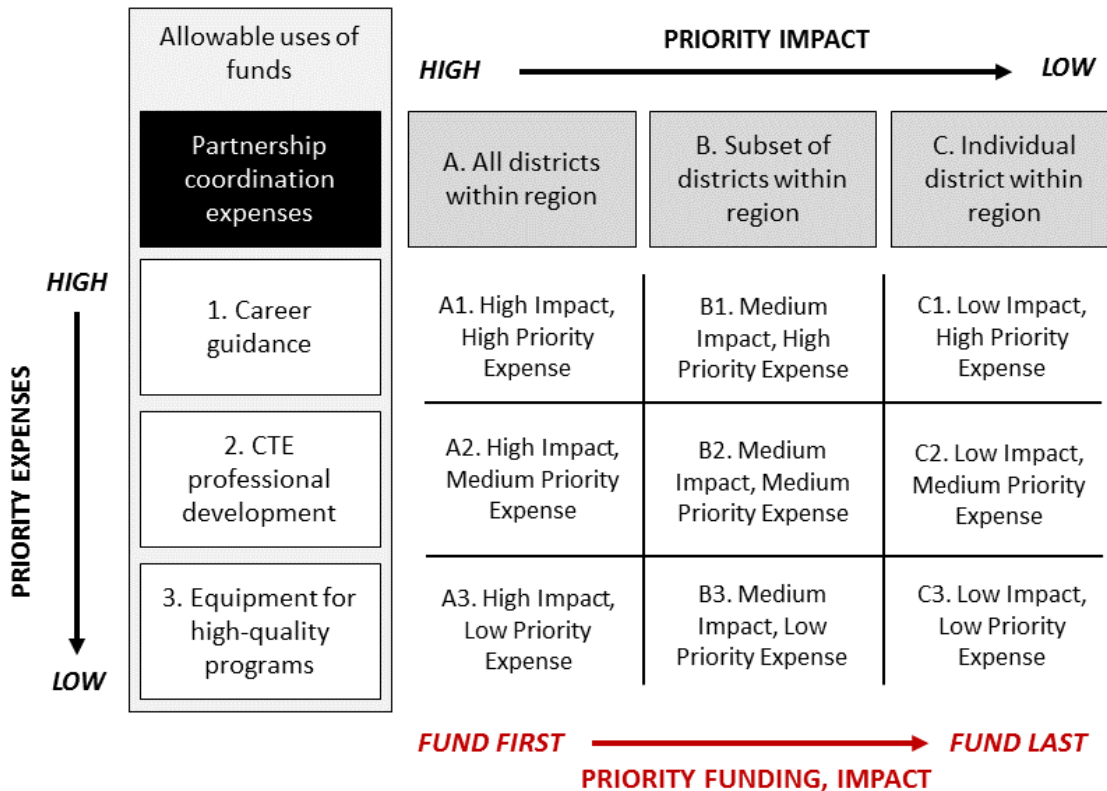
Allowable uses of funds

Partnership coordination expenses

1. Career guidance

2. CTE professional development

3. Equipment for high-quality programs

HIGH

PRIORITY EXPENSES

LOW

PRIORITY IMPACT

HIGH

LOW

| A. All districts within region | B. Subset of districts within region | C. Individual district within region |
|---|---|---|
| A1. High Impact, High Priority Expense | B1. Medium Impact, High Priority Expense | C1. Low Impact, High Priority Expense |
| A2. High Impact, Medium Priority Expense | B2. Medium Impact, Medium Priority Expense | C2. Low Impact, Medium Priority Expense |
| A3. High Impact, Low Priority Expense | B3. Medium Impact, Low Priority Expense | C3. Low Impact, Low Priority Expense |

FUND FIRST

FUND LAST

PRIORITY FUNDING, IMPACT